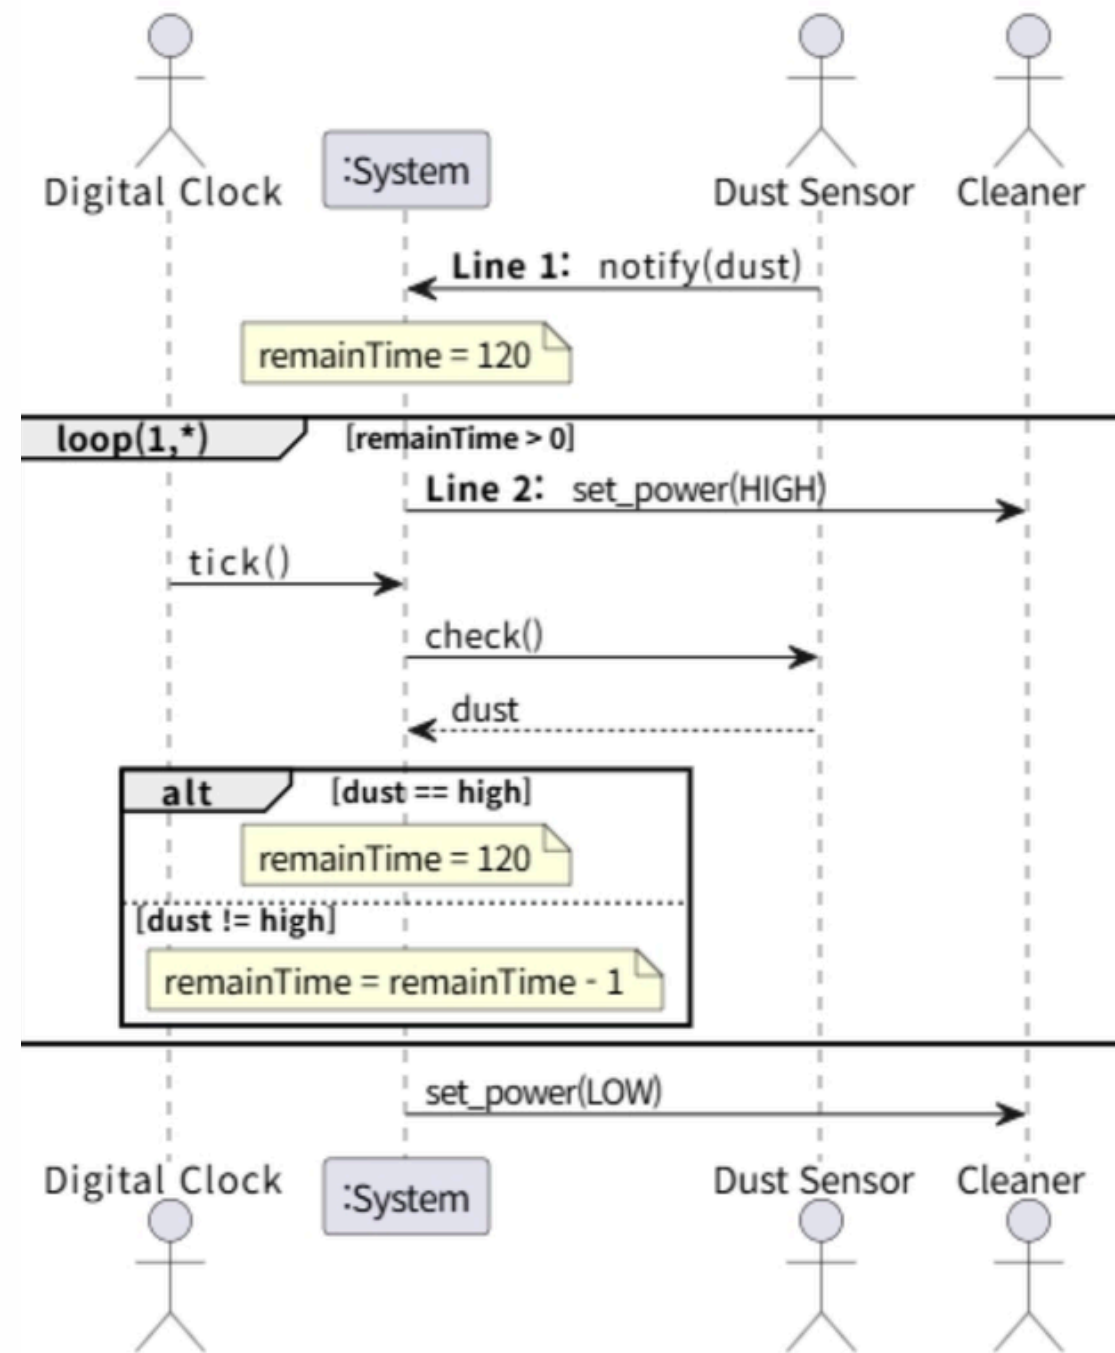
Digital Clock

:System

Dust Sensor

Cleaner

Line 1: notify(dust)

remainTime = 120

loop(1,*) [remainTime > 0]

Line 2: set_power(HIGH)

tick()

check()

dust

alt [dust == high]

remainTime = 120

[dust != high]

remainTime = remainTime - 1

set_power(LOW)

Digital Clock

:System

Dust Sensor

Cleaner